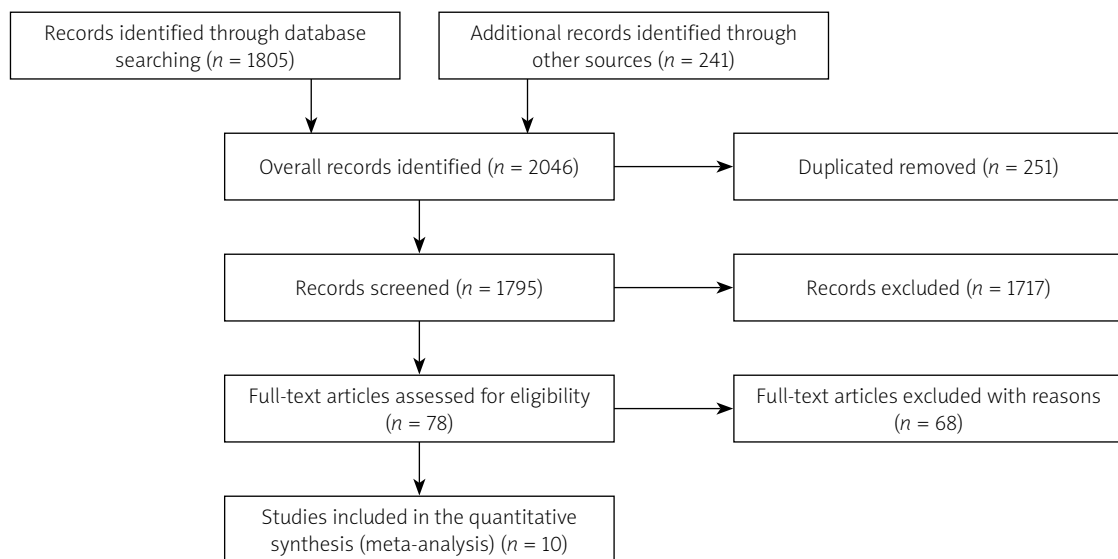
Records identified through database searching ($n$ = 1805)

Additional records identified through other sources ($n$ = 241)

Overall records identified ($n$ = 2046)

Duplicated removed ($n$ = 251)

Records screened ($n$ = 1795)

Records excluded ($n$ = 1717)

Full-text articles assessed for eligibility ($n$ = 78)

Full-text articles excluded with reasons ($n$ = 68)

Studies included in the quantitative synthesis (meta-analysis) ($n$ = 10)